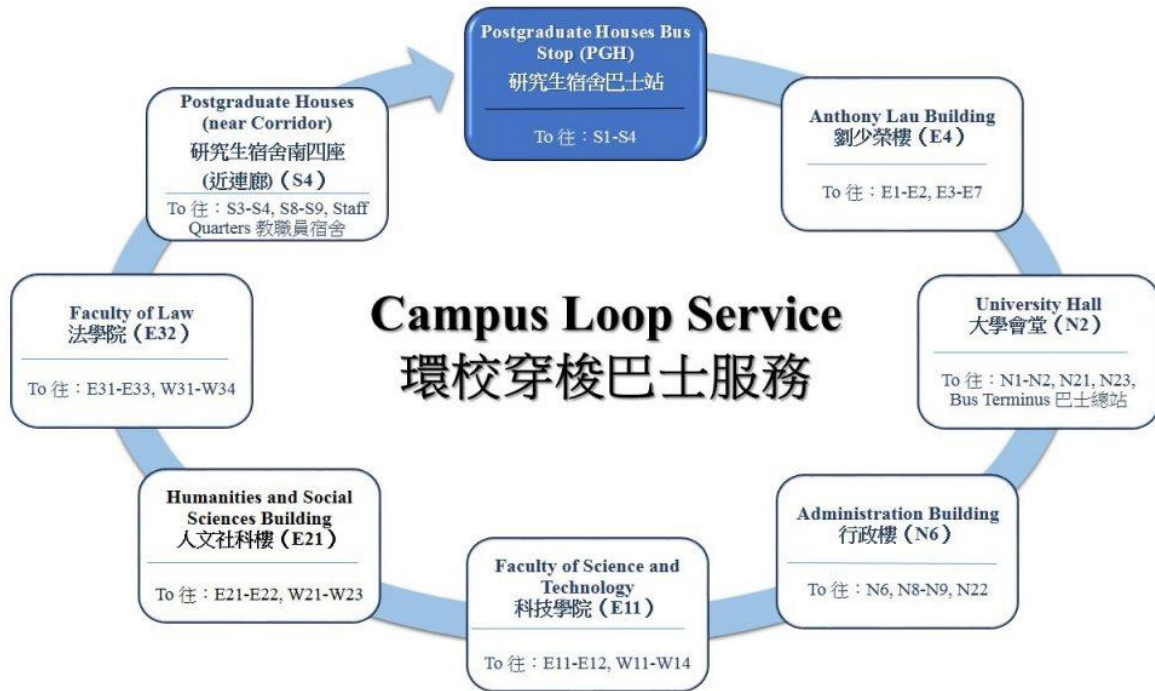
Postgraduate Houses Bus Stop (PGH)
研究生宿舍巴士站

To 往：S1-S4

Anthony Lau Building
劉少榮樓（E4）

To 往：E1-E2, E3-E7

University Hall
大學會堂（N2）

To 往：N1-N2, N21, N23, Bus Terminus 巴士總站

Administration Building
行政樓（N6）

To 往：N6, N8-N9, N22

Faculty of Science and Technology
科技學院（E11）

To 往：E11-E12, W11-W14

Humanities and Social Sciences Building
人文社科樓（E21）

To 往：E21-E22, W21-W23

Faculty of Law
法學院（E32）

To 往：E31-E33, W31-W34

Postgraduate Houses (near Corridor)
研究生宿舍南四座
(近連廊)（S4）

To 往：S3-S4, S8-S9, Staff Quarters 教職員宿舍

Campus Loop Service
環校穿梭巴士服務